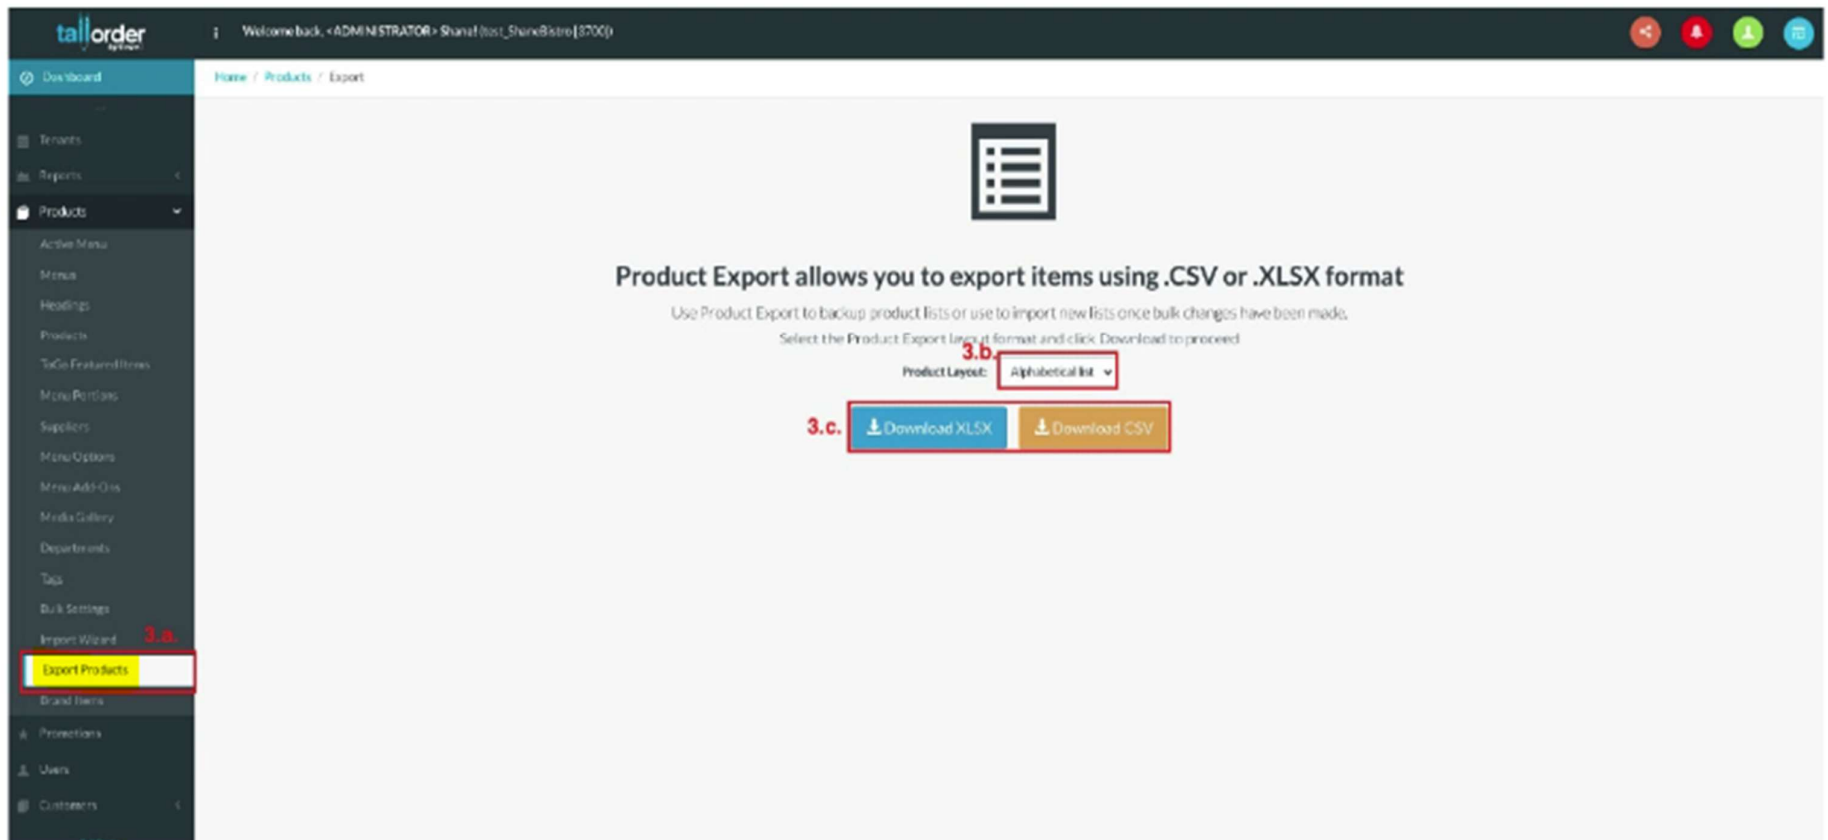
tallorder

Welcome back, <ADMINISTRATOR> Shane! (test_ShaneBistro [8700])

Dashboard

Tenants
Reports
Products
Active Menu
Menus
Headings
Products
ToGo Featured Items
Menu Portions
Suppliers
Menu Options
Menu Add-Ons
Media Gallery
Departments
Tags
Bulk Settings
Import Wizard
3.a.
Export Products
Brand Items
Promotions
Users
Customers

Home / Products / Export

Product Export allows you to export items using .CSV or .XLSX format

Use Product Export to backup product lists or use to import new lists once bulk changes have been made.

Select the Product Export layout format and click Download to proceed

3.b.
Product Layout: Alphabetical list

3.c.
Download XLSX
Download CSV